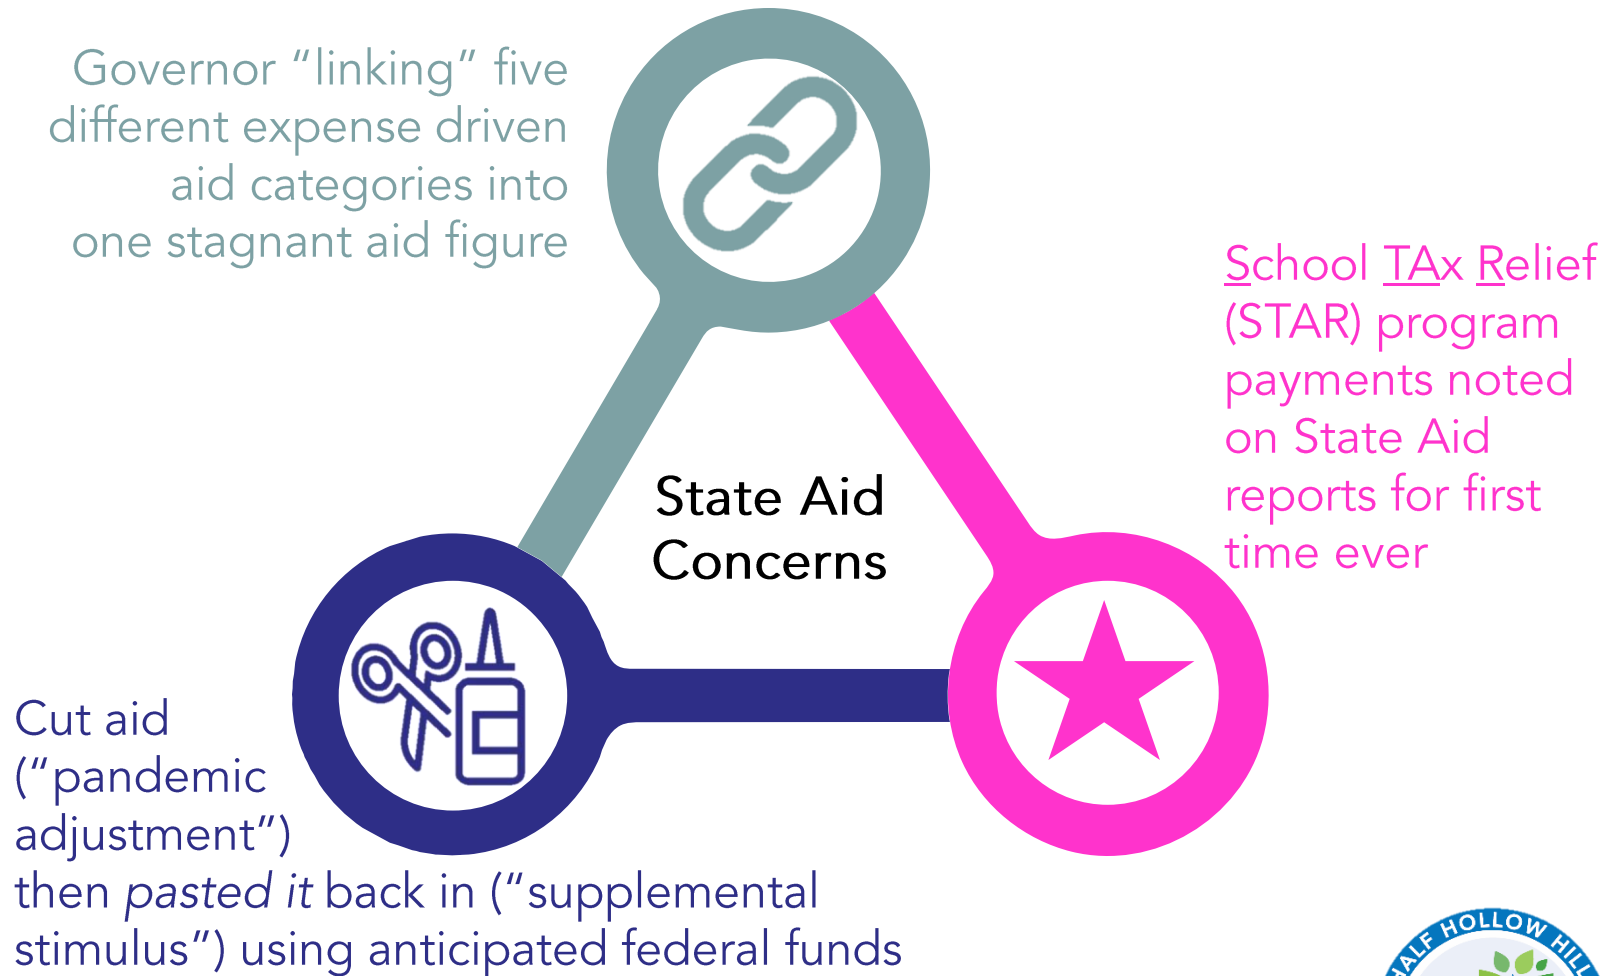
Governor "linking" five different expense driven aid categories into one stagnant aid figure

School TAx Relief (STAR) program payments noted on State Aid reports for first time ever

State Aid Concerns

Cut aid ("pandemic adjustment") then *pasted it* back in ("supplemental stimulus") using anticipated federal funds

HALF HOLLOW HILLS